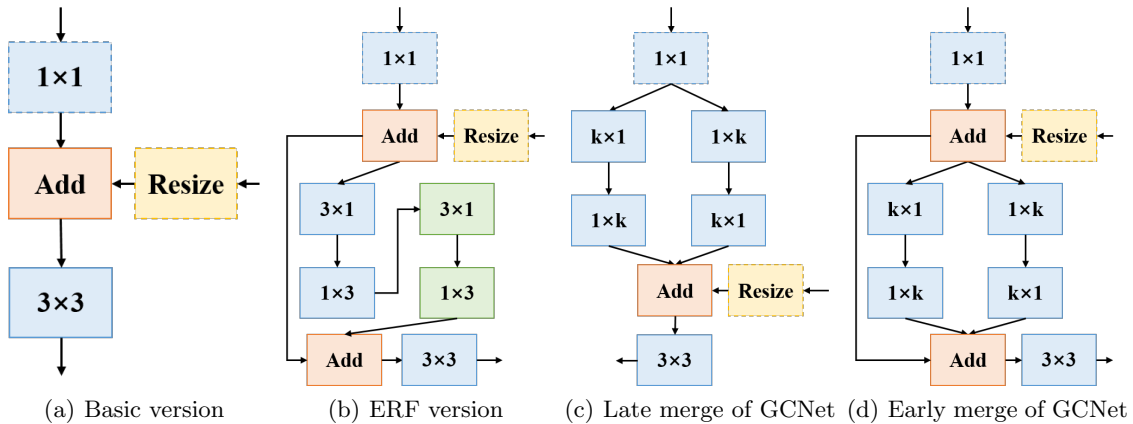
1×1

Add

Resize

3×3

(a) Basic version

1×1

Add

Resize

3×1

3×1

1×3

1×3

Add

3×3

(b) ERF version

1×1

k×1

1×k

1×k

k×1

Add

Resize

3×3

(c) Late merge of GCNet

1×1

Add

Resize

k×1

1×k

1×k

k×1

Add

3×3

(d) Early merge of GCNet